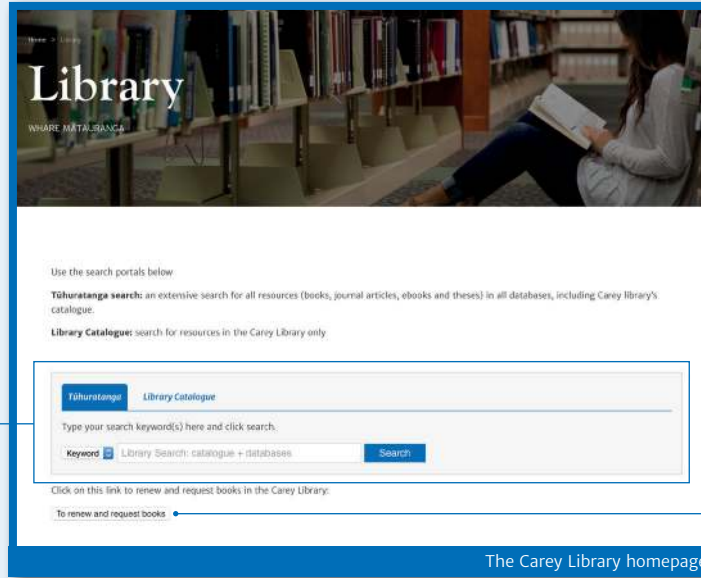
Home > Library

Library

WHARE MĀTAURANGA

Use the search portals below

**Tūhuratanga search:** an extensive search for all resources (books, journal articles, ebooks and theses) in all databases, including Carey library's catalogue.

**Library Catalogue:** search for resources in the Carey Library only

Tūhuratanga | Library Catalogue

Type your search keyword(s) here and click search.

Keyword | Library Search: catalogue + databases | Search

Click on this link to renew and request books in the Carey Library:

To renew and request books

The Carey Library homepage